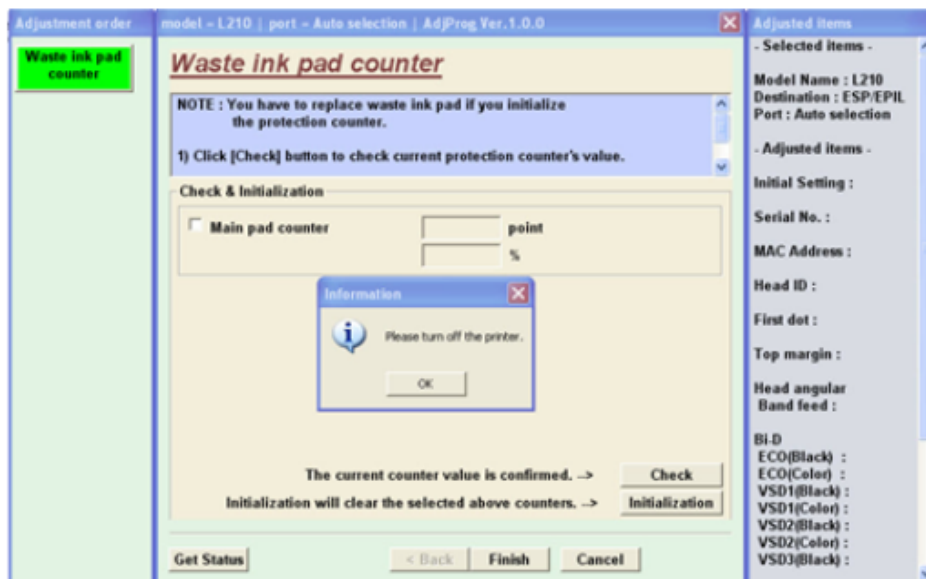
Adjustment order

Waste ink pad counter

model = L210 | port = Auto selection | AdjProg Ver.1.0.0

Waste ink pad counter

NOTE : You have to replace waste ink pad if you initialize the protection counter.

1) Click [Check] button to check current protection counter's value.

Check & Initialization

Main pad counter

point

%

Information

Please turn off the printer.

OK

The current counter value is confirmed. -->

Check

Initialization will clear the selected above counters. -->

Initialization

Get Status

< Back

Finish

Cancel

Adjusted items

- Selected items -

Model Name : L210
Destination : ESP/EPIL
Port : Auto selection

- Adjusted items -

Initial Setting :

Serial No. :

MAC Address :

Head ID :

First dot :

Top margin :

Head angular
Band feed :

Bi-D
ECO(Black) :
ECO(Color) :
VSD1(Black) :
VSD1(Color) :
VSD2(Black) :
VSD2(Color) :
VSD3(Black) :